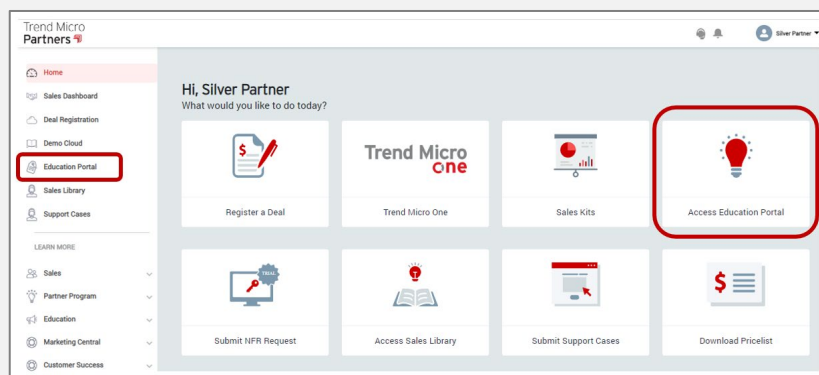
Trend Micro
Partners

Silver Partner

Home
Sales Dashboard
Deal Registration
Demo Cloud
Education Portal
Sales Library
Support Cases

LEARN MORE

Sales
Partner Program
Education
Marketing Central
Customer Success

Hi, Silver Partner
What would you like to do today?

Register a Deal

Trend Micro
one

Trend Micro One

Sales Kits

Access Education Portal

TRIAL

Submit NFR Request

Access Sales Library

Submit Support Cases

Download Pricelist